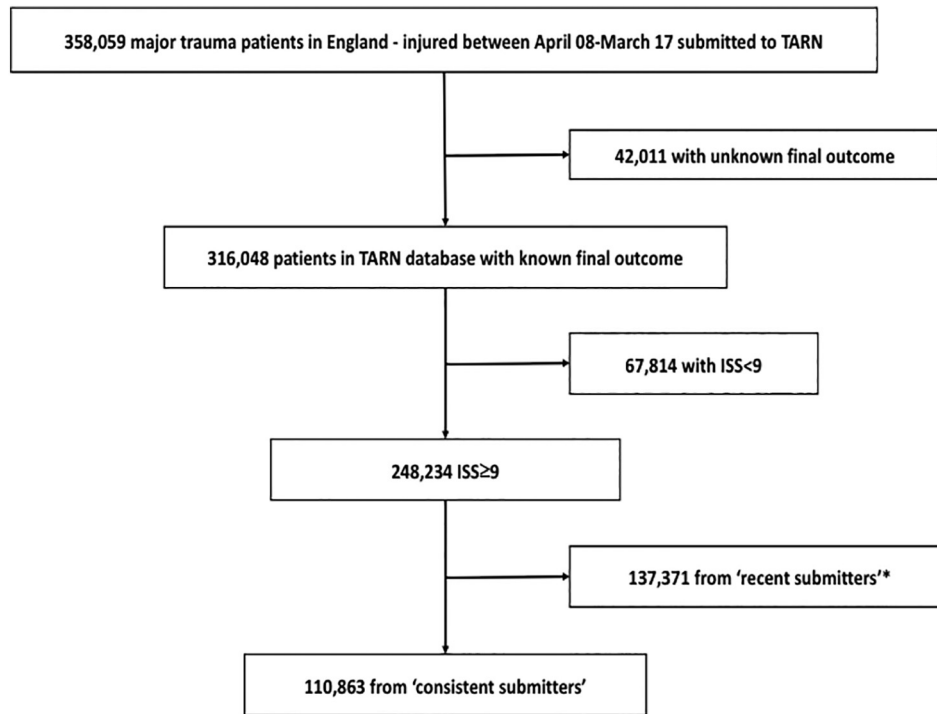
358,059 major trauma patients in England - injured between April 08-March 17 submitted to TARN

42,011 with unknown final outcome

316,048 patients in TARN database with known final outcome

67,814 with ISS<9

248,234 ISS≥9

137,371 from 'recent submitters'*

110,863 from 'consistent submitters'